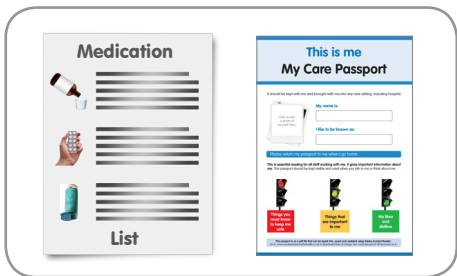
Medication

List

This is me
My Care Passport

It should be kept with me and brought with me into any care setting, including hospital.

Click to add a photo of yourself here

My name is:

I like to be known as:

Please return my passport to me when I go home.

This is essential reading for all staff working with me. It gives important information about me. The passport should be kept visible and used when you talk to me or think about me.

Things you must know to keep me safe

Things that are important to me

My likes and dislikes

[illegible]